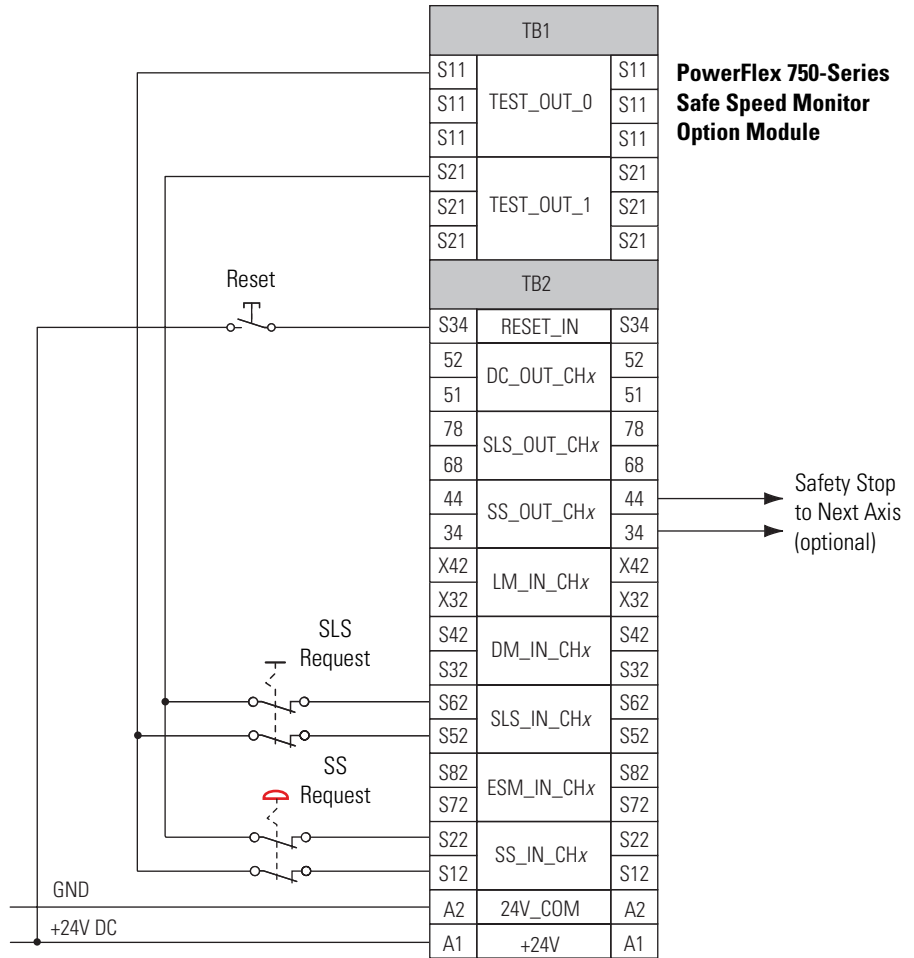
TB1

| S11 | TEST_OUT_0 | S11 |
|---|---|---|
| S11 | | S11 |
| S11 | | S11 |
| S21 | TEST_OUT_1 | S21 |
| S21 | | S21 |
| S21 | | S21 |

**PowerFlex 750-Series Safe Speed Monitor Option Module**

Reset

TB2

| S34 | RESET_IN | S34 |
|---|---|---|
| 52 | DC_OUT_CH*x* | 52 |
| 51 | | 51 |
| 78 | SLS_OUT_CH*x* | 78 |
| 68 | | 68 |
| 44 | SS_OUT_CH*x* | 44 |
| 34 | | 34 |
| X42 | LM_IN_CH*x* | X42 |
| X32 | | X32 |
| S42 | DM_IN_CH*x* | S42 |
| S32 | | S32 |
| S62 | SLS_IN_CH*x* | S62 |
| S52 | | S52 |
| S82 | ESM_IN_CH*x* | S82 |
| S72 | | S72 |
| S22 | SS_IN_CH*x* | S22 |
| S12 | | S12 |
| A2 | 24V_COM | A2 |
| A1 | +24V | A1 |

Safety Stop to Next Axis (optional)

SLS Request

SS Request

GND

+24V DC